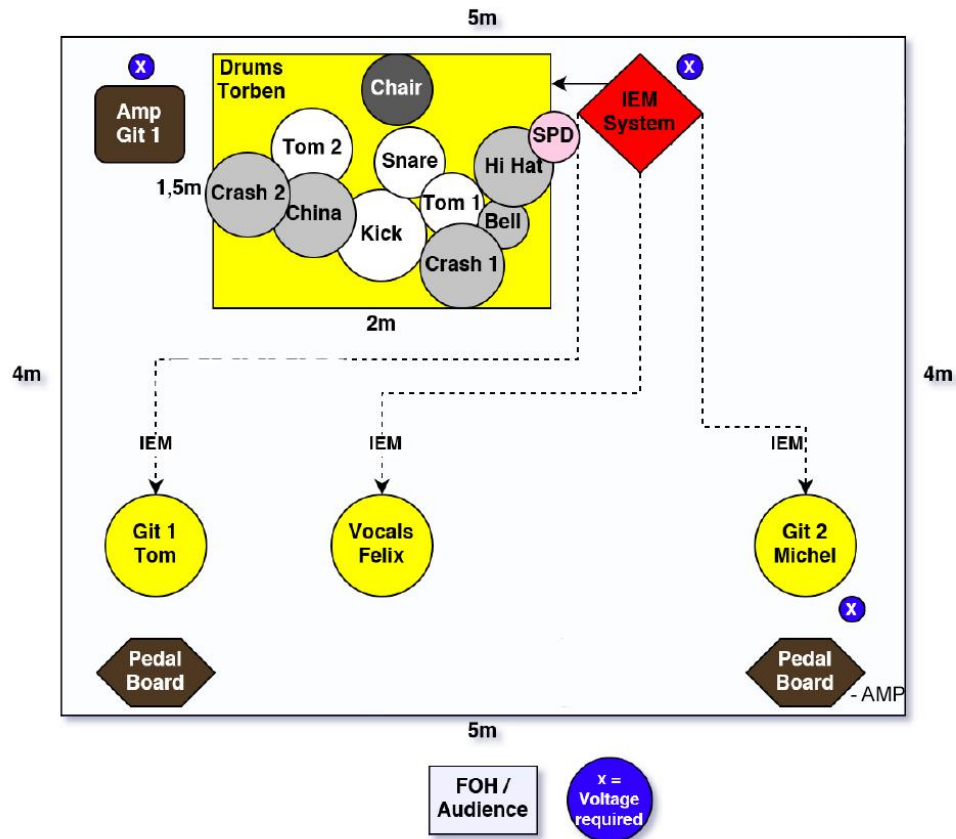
5m

X

Amp Git 1

Drums Torben

Chair

IEM System

X

Tom 2

Snare

SPD

Hi Hat

1,5m

Crash 2

China

Kick

Tom 1

Bell

Crash 1

2m

4m

4m

IEM

IEM

IEM

Git 1 Tom

Vocals Felix

Git 2 Michel

X

Pedal Board

Pedal Board

- AMP

5m

FOH / Audience

x = Voltage required